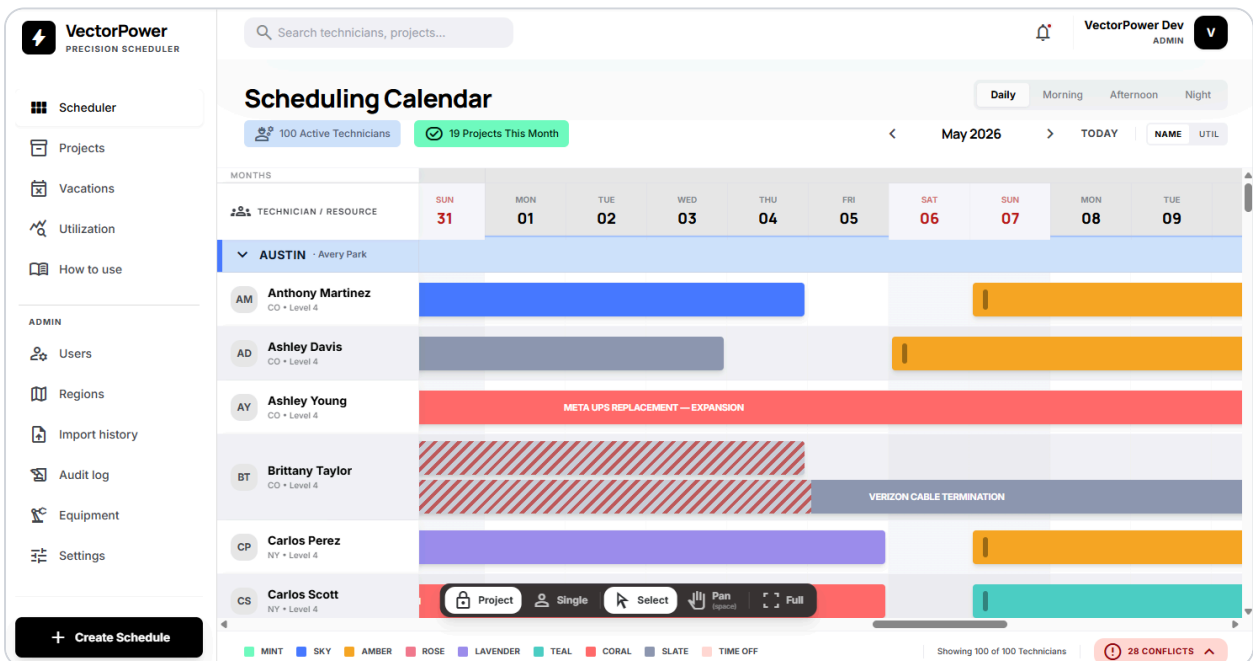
VectorPower
PRECISION SCHEDULER

Scheduler
Projects
Vacations
Utilization
How to use

ADMIN
Users
Regions
Import history
Audit log
Equipment
Settings

Create Schedule

Search technicians, projects...

VectorPower Dev
ADMIN
V

Scheduling Calendar

Daily Morning Afternoon Night

100 Active Technicians
19 Projects This Month

May 2026
TODAY
NAME UTIL

MONTHS
TECHNICIAN / RESOURCE

| SUN 31 | MON 01 | TUE 02 | WED 03 | THU 04 | FRI 05 | SAT 06 | SUN 07 | MON 08 | TUE 09 |
|---|---|---|---|---|---|---|---|---|---|

AUSTIN · Avery Park

AM Anthony Martinez
CO • Level 4

AD Ashley Davis
CO • Level 4

AY Ashley Young
CO • Level 4
META UPS REPLACEMENT — EXPANSION

BT Brittany Taylor
CO • Level 4
VERIZON CABLE TERMINATION

CP Carlos Perez
NY • Level 4

CS Carlos Scott
NY • Level 4

Project Single Select Pan (space) Full

MINT SKY AMBER ROSE LAVENDER TEAL CORAL SLATE TIME OFF

Showing 100 of 100 Technicians
28 CONFLICTS